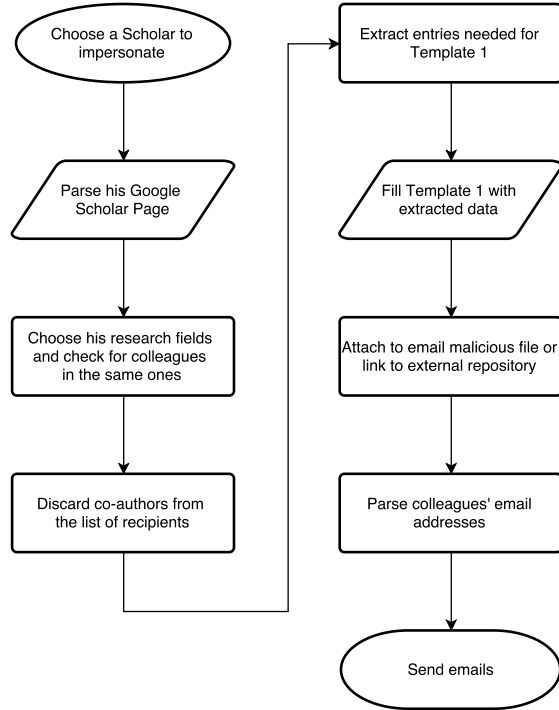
Choose a Scholar to impersonate

Parse his Google Scholar Page

Choose his research fields and check for colleagues in the same ones

Discard co-authors from the list of recipients

Extract entries needed for Template 1

Fill Template 1 with extracted data

Attach to email malicious file or link to external repository

Parse colleagues' email addresses

Send emails